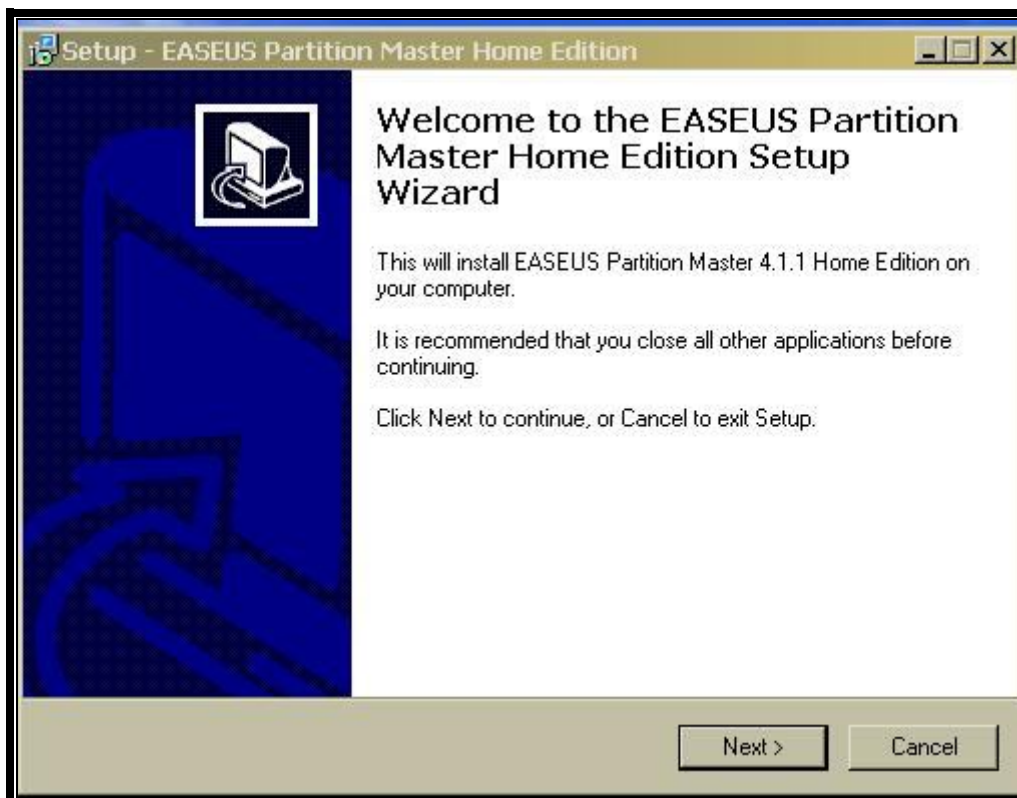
Setup - EASEUS Partition Master Home Edition

Welcome to the EASEUS Partition Master Home Edition Setup Wizard

This will install EASEUS Partition Master 4.1.1 Home Edition on your computer.

It is recommended that you close all other applications before continuing.

Click Next to continue, or Cancel to exit Setup.

Next >

Cancel